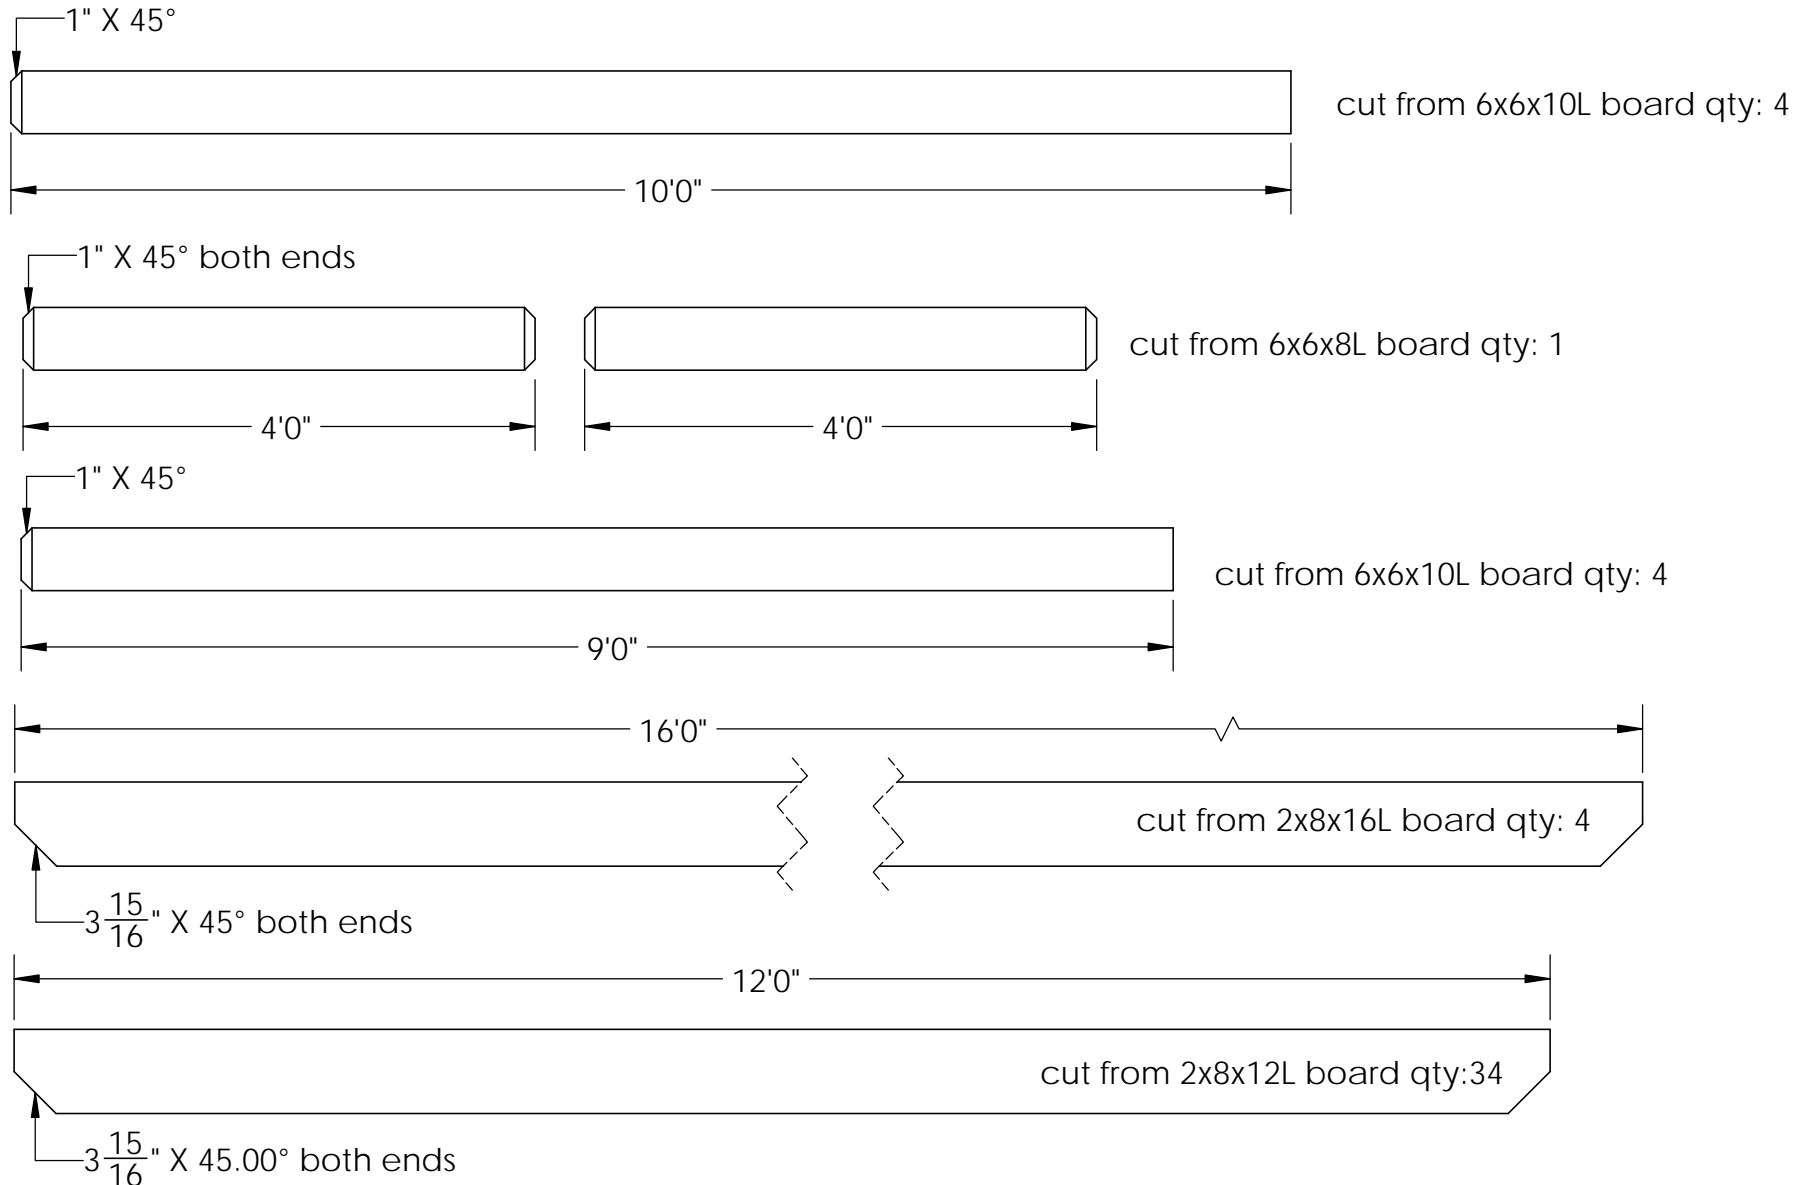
1" X 45°

cut from 6x6x10L board qty: 4

10'0"

1" X 45° both ends

cut from 6x6x8L board qty: 1

4'0"

4'0"

1" X 45°

cut from 6x6x10L board qty: 4

9'0"

16'0"

cut from 2x8x16L board qty: 4

$3\frac{15}{16}$" X 45° both ends

12'0"

cut from 2x8x12L board qty:34

$3\frac{15}{16}$" X 45.00° both ends